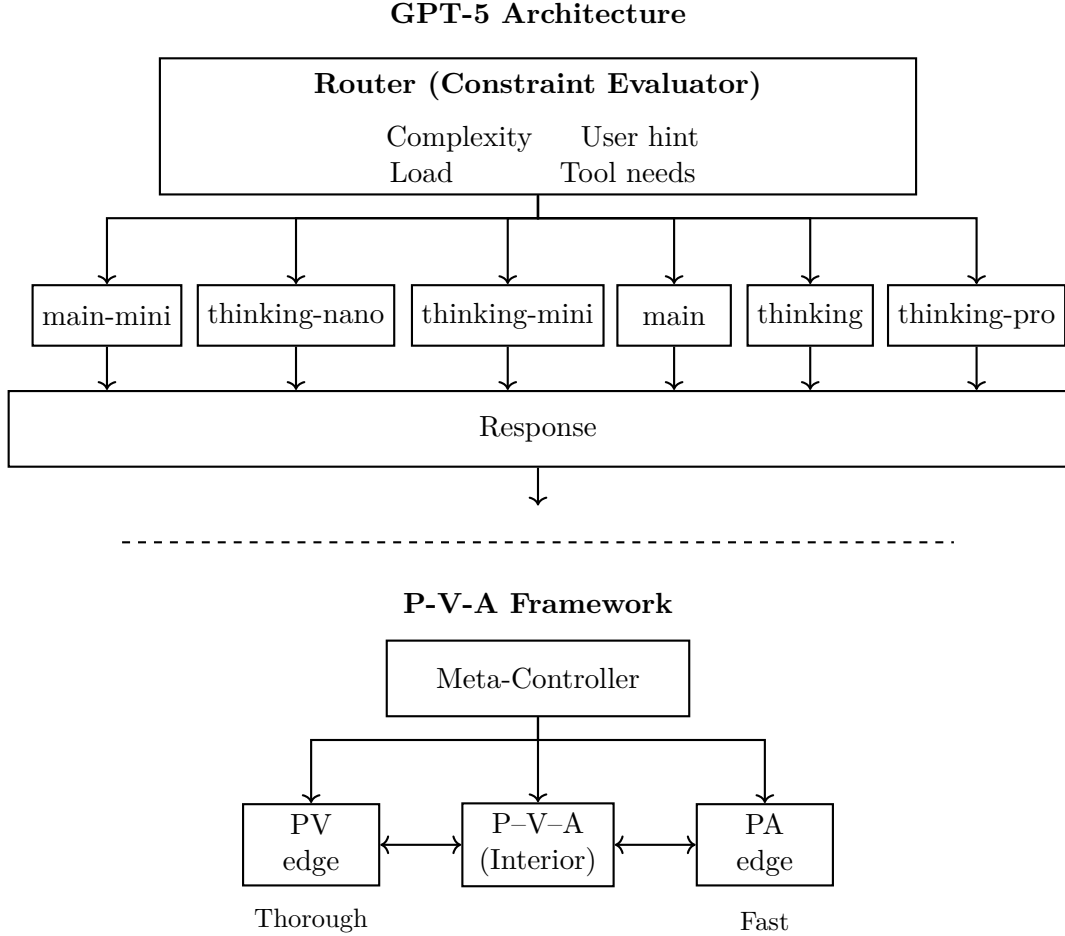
GPT-5 Architecture

Router (Constraint Evaluator)

Complexity User hint
Load Tool needs

main-mini
thinking-nano
thinking-mini
main
thinking
thinking-pro

Response

P-V-A Framework

Meta-Controller

PV edge
P–V–A (Interior)
PA edge

Thorough
Fast